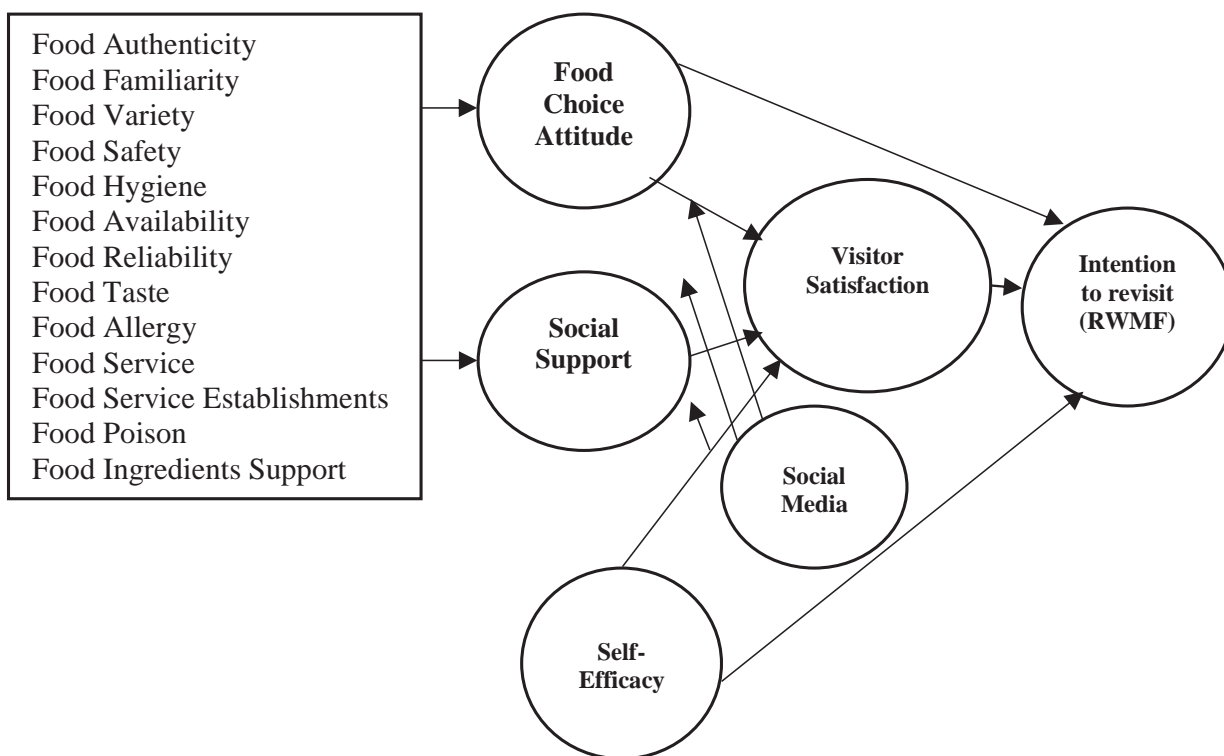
Food Authenticity
Food Familiarity
Food Variety
Food Safety
Food Hygiene
Food Availability
Food Reliability
Food Taste
Food Allergy
Food Service
Food Service Establishments
Food Poison
Food Ingredients Support

Food Choice Attitude

Social Support

Visitor Satisfaction

Intention to revisit (RWMF)

Social Media

Self-Efficacy